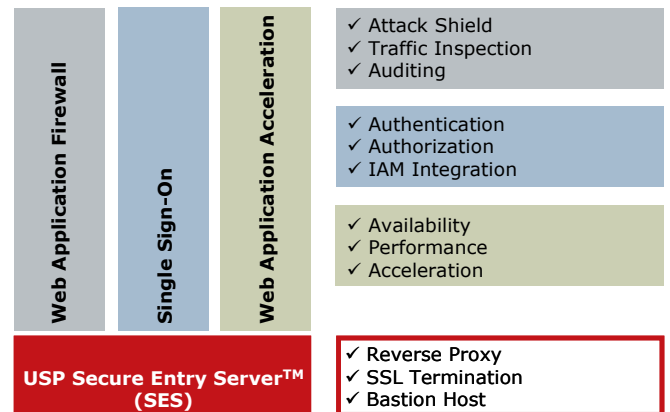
Web Application Firewall

Single Sign-On

Web Application Acceleration

✓ Attack Shield
✓ Traffic Inspection
✓ Auditing

✓ Authentication
✓ Authorization
✓ IAM Integration

✓ Availability
✓ Performance
✓ Acceleration

USP Secure Entry Server$^{TM}$ (SES)

✓ Reverse Proxy
✓ SSL Termination
✓ Bastion Host